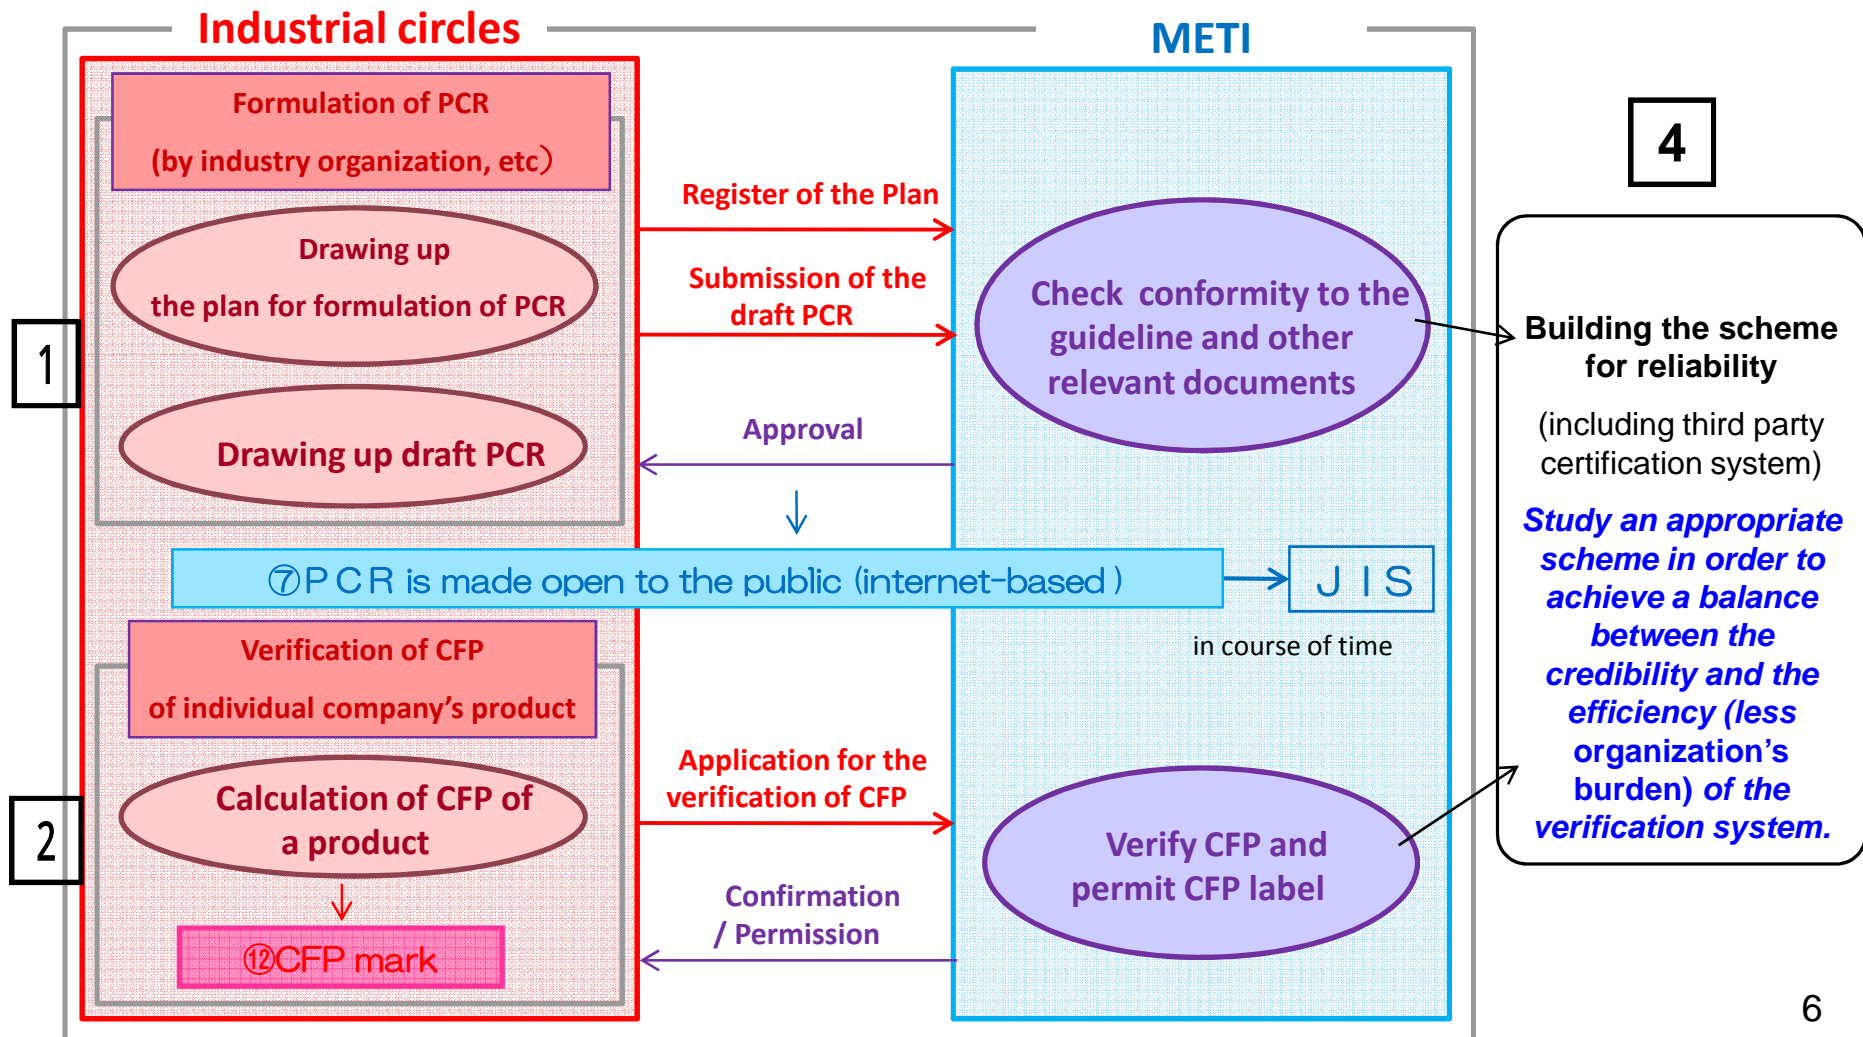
Industrial circles

METI

4

Formulation of PCR
(by industry organization, etc)

Drawing up
the plan for formulation of PCR

Drawing up draft PCR

1

Register of the Plan

Submission of the draft PCR

Approval

Check conformity to the guideline and other relevant documents

Building the scheme for reliability

(including third party certification system)

*Study an appropriate scheme in order to achieve a balance between the credibility and the efficiency (less organization's burden) of the verification system.*

⑦PCR is made open to the public (internet-based)

JIS

in course of time

Verification of CFP
of individual company's product

2

Calculation of CFP of a product

⑫CFP mark

Application for the verification of CFP

Confirmation / Permission

Verify CFP and permit CFP label

6